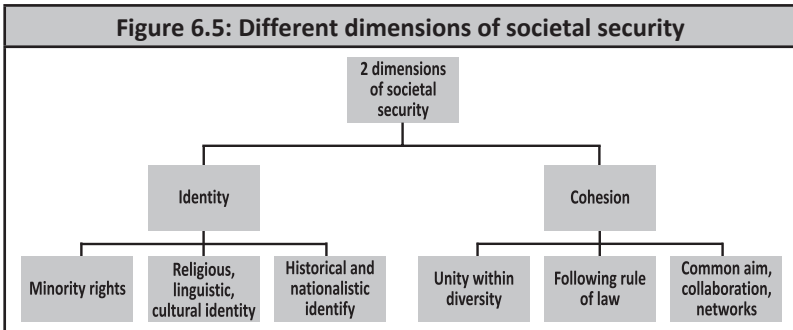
Figure 6.5: Different dimensions of societal security

2 dimensions of societal security

Identity

Cohesion

Minority rights

Religious, linguistic, cultural identity

Historical and nationalistic identify

Unity within diversity

Following rule of law

Common aim, collaboration, networks